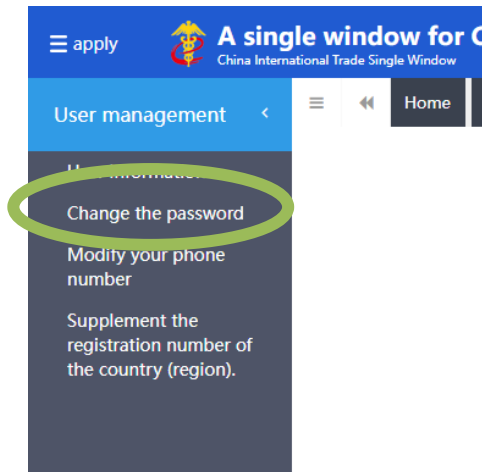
☰ apply A single window for C
China International Trade Single Window

User management <

≡ ◂◂ Home

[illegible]

Change the password

Modify your phone number

Supplement the registration number of the country (region).